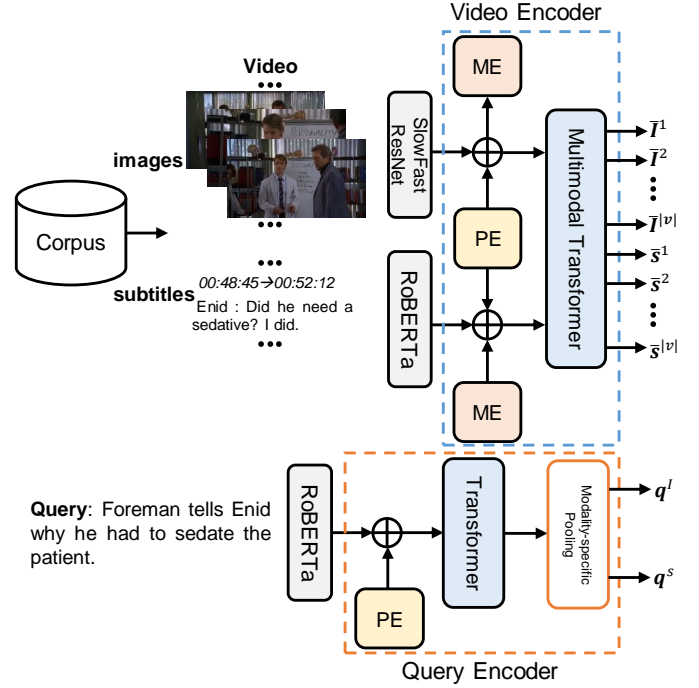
Video Encoder

Video

images

Corpus

subtitles

00:48:45→00:52:12

Enid : Did he need a sedative? I did.

SlowFast ResNet

RoBERTa

ME

PE

ME

Multimodal Transformer

$\bar{I}^1$

$\bar{I}^2$

$\bar{I}^{|v|}$

$\bar{s}^1$

$\bar{s}^2$

$\bar{s}^{|v|}$

**Query**: Foreman tells Enid why he had to sedate the patient.

RoBERTa

PE

Transformer

Modality-specific Pooling

$q^I$

$q^s$

Query Encoder